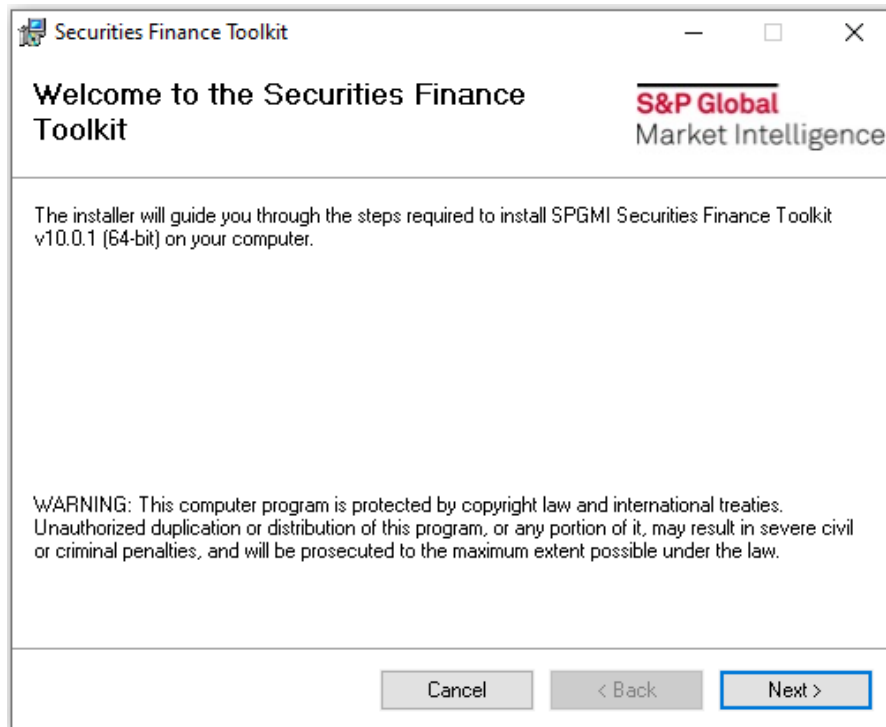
Securities Finance Toolkit

Welcome to the Securities Finance Toolkit

S&P Global
Market Intelligence

The installer will guide you through the steps required to install SPGMI Securities Finance Toolkit v10.0.1 (64-bit) on your computer.

WARNING: This computer program is protected by copyright law and international treaties. Unauthorized duplication or distribution of this program, or any portion of it, may result in severe civil or criminal penalties, and will be prosecuted to the maximum extent possible under the law.

Cancel
< Back
Next >